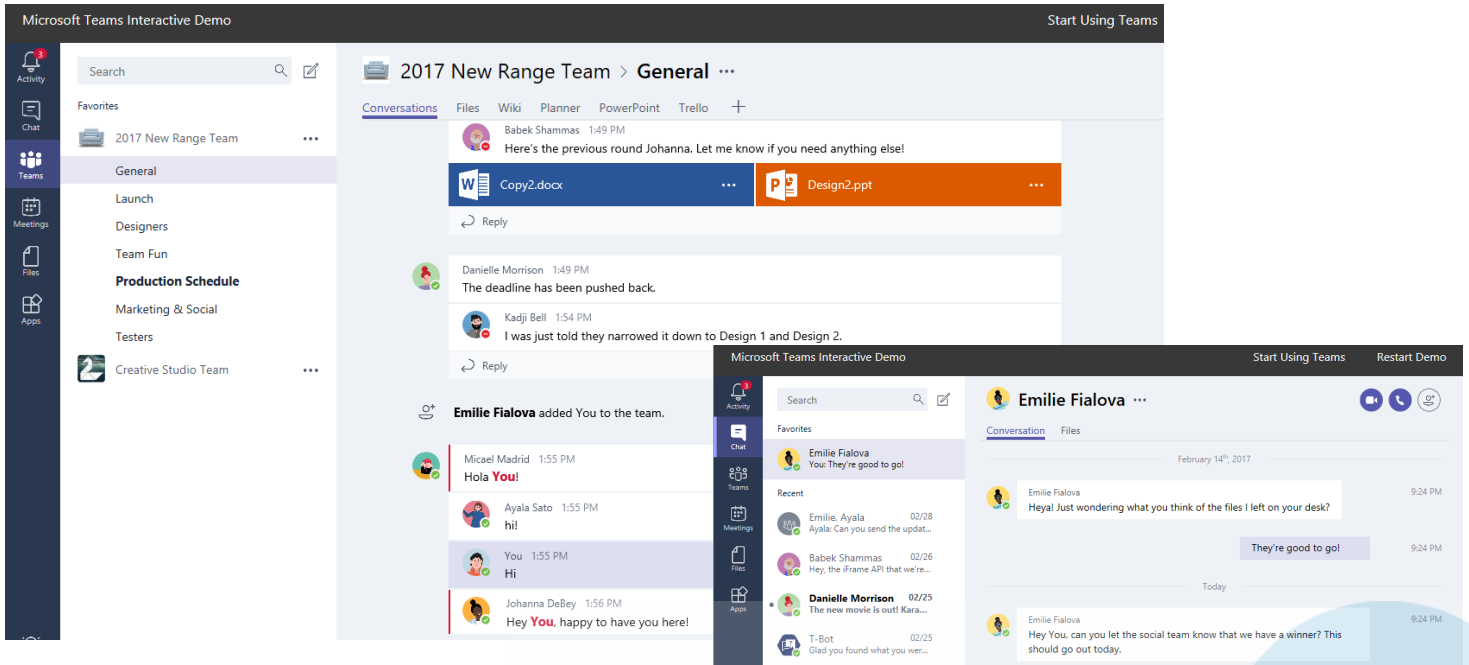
Microsoft Teams Interactive Demo

Start Using Teams

3
Activity

Chat

Teams

Meetings

Files

Apps

Search

Favorites

2017 New Range Team •••

General

Launch

Designers

Team Fun

Production Schedule

Marketing & Social

Testers

Creative Studio Team •••

2017 New Range Team > General •••

Conversations Files Wiki Planner PowerPoint Trello +

Babek Shammas 1:49 PM
Here's the previous round Johanna. Let me know if you need anything else!

Copy2.docx •••

Design2.ppt •••

Reply

Danielle Morrison 1:49 PM
The deadline has been pushed back.

Kadji Bell 1:54 PM
I was just told they narrowed it down to Design 1 and Design 2.

Reply

Emilie Fialova added You to the team.

Micael Madrid 1:55 PM
Hola You!

Ayala Sato 1:55 PM
hi!

You 1:55 PM
Hi

Johanna DeBey 1:56 PM
Hey You, happy to have you here!

Microsoft Teams Interactive Demo

Start Using Teams Restart Demo

3
Activity

Chat

Teams

Meetings

Files

Apps

Search

Favorites

Emilie Fialova
You: They're good to go!

Recent

Emilie, Ayala 02/28
Ayala: Can you send the updat...

Babek Shammas 02/26
Hey, the iFrame API that we're...

Danielle Morrison 02/25
The new movie is out! Kara...

T-Bot 02/25
Glad you found what you wer...

Emilie Fialova •••

Conversation Files

February 14th, 2017

Emilie Fialova 9:24 PM
Heya! Just wondering what you think of the files I left on your desk?

They're good to go! 9:24 PM

Today

Emilie Fialova 9:24 PM
Hey You, can you let the social team know that we have a winner? This should go out today.